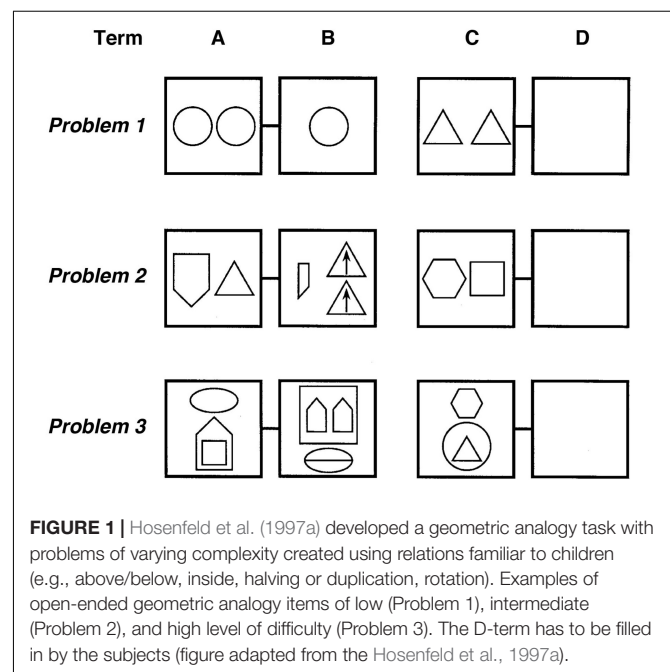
| Term | A | B | C | D |
|---|---|---|---|---|
| ***Problem 1*** | | | | |
| ***Problem 2*** | | | | |
| ***Problem 3*** | | | | |

**FIGURE 1 |** Hosenfeld et al. (1997a) developed a geometric analogy task with problems of varying complexity created using relations familiar to children (e.g., above/below, inside, halving or duplication, rotation). Examples of open-ended geometric analogy items of low (Problem 1), intermediate (Problem 2), and high level of difficulty (Problem 3). The D-term has to be filled in by the subjects (figure adapted from the Hosenfeld et al., 1997a).